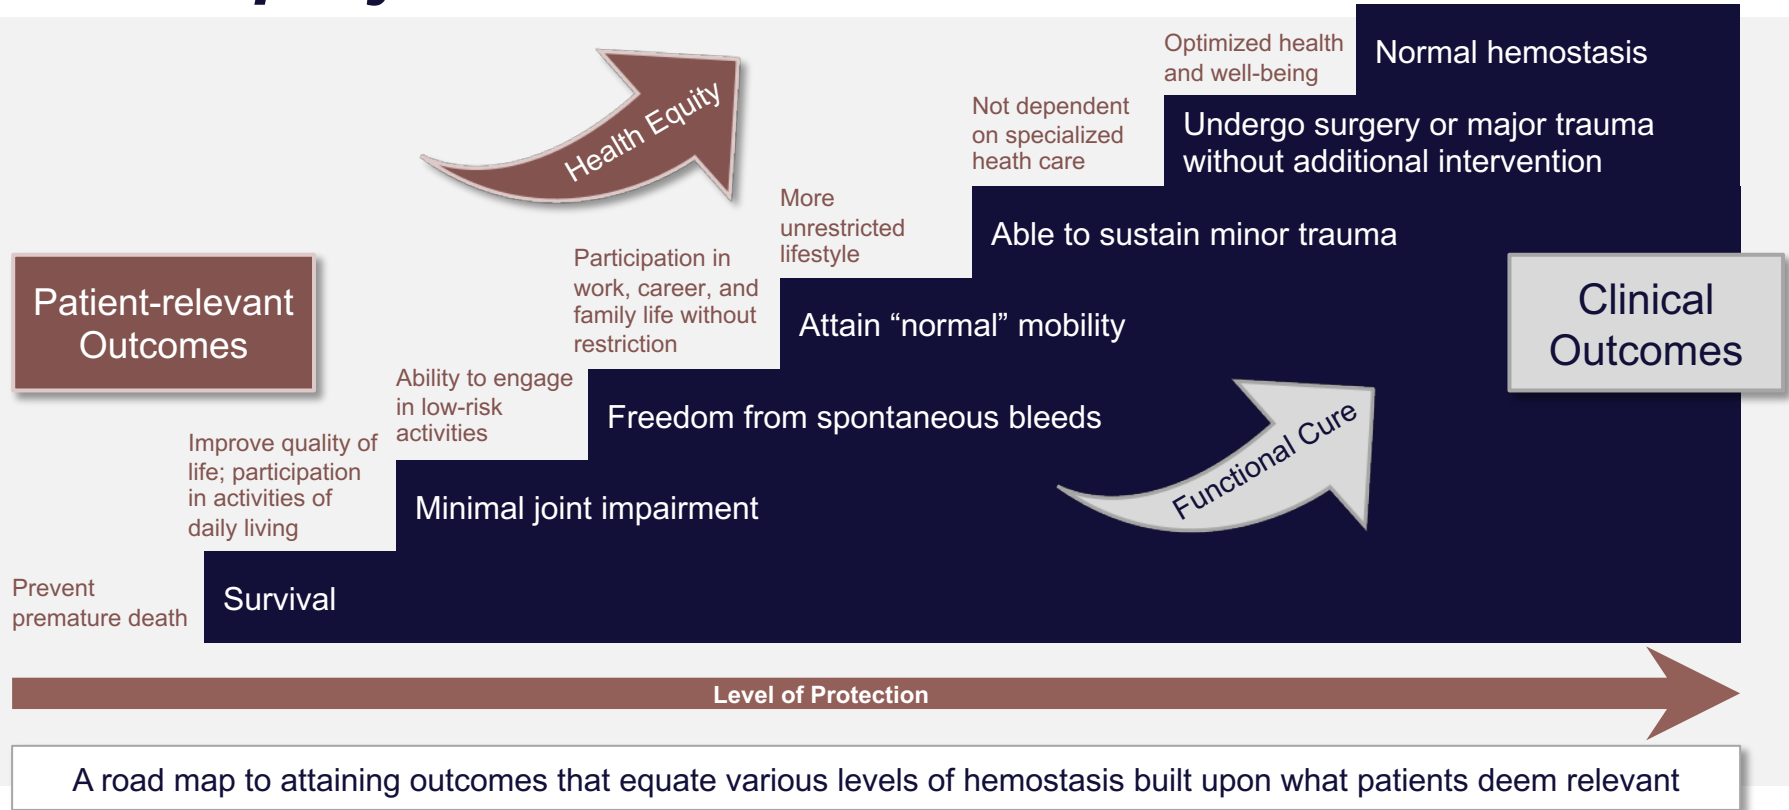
Health Equity

Optimized health and well-being

Normal hemostasis

Not dependent on specialized heath care

Undergo surgery or major trauma without additional intervention

More unrestricted lifestyle

Able to sustain minor trauma

Patient-relevant Outcomes

Clinical Outcomes

Participation in work, career, and family life without restriction

Attain “normal” mobility

Ability to engage in low-risk activities

Freedom from spontaneous bleeds

Functional Cure

Improve quality of life; participation in activities of daily living

Minimal joint impairment

Prevent premature death

Survival

Level of Protection

A road map to attaining outcomes that equate various levels of hemostasis built upon what patients deem relevant